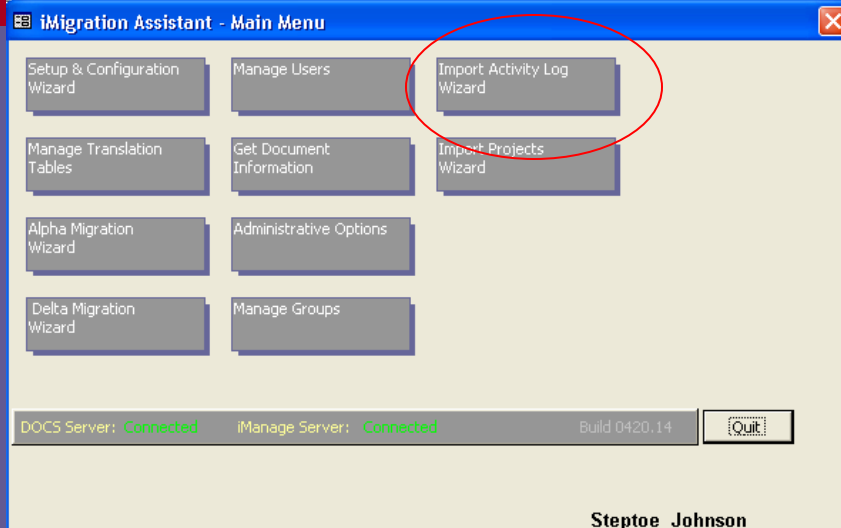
iMigration Assistant - Main Menu

Setup & Configuration Wizard

Manage Users

Import Activity Log Wizard

Manage Translation Tables

Get Document Information

Import Projects Wizard

Alpha Migration Wizard

Administrative Options

Delta Migration Wizard

Manage Groups

DOCS Server: Connected iManage Server: Connected Build 0420.14

Quit

Steptoe Johnson